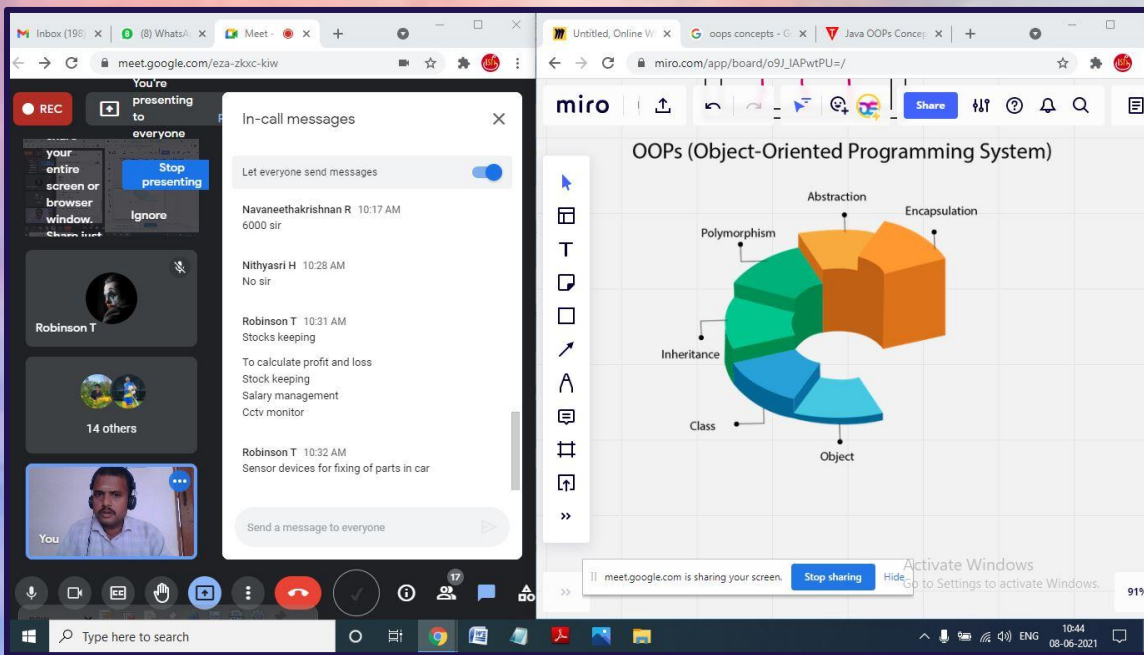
Inbox (198) ×
(8) WhatsA ×
Meet - ×
+

meet.google.com/eza-zkxc-kiw

REC
You're presenting to everyone

your entire screen or browser window.

Stop presenting
Ignore

Robinson T

14 others

You

In-call messages

Let everyone send messages

Navaneethakrishnan R 10:17 AM
6000 sir

Nithyasri H 10:28 AM
No sir

Robinson T 10:31 AM
Stocks keeping

To calculate profit and loss
Stock keeping
Salary management
Cctv monitor

Robinson T 10:32 AM
Sensor devices for fixing of parts in car

Send a message to everyone

17

Untitled, Online W ×
oops concepts - G ×
Java OOPs Concep ×
+

miro.com/app/board/o9J_lAPwtPU=/

miro

Share

OOPs (Object-Oriented Programming System)

Abstraction
Encapsulation
Polymorphism
Inheritance
Class
Object

meet.google.com is sharing your screen.
Stop sharing
Hide

Activate Windows
Go to Settings to activate Windows.

91%

Type here to search

ENG
10:44
08-06-2021